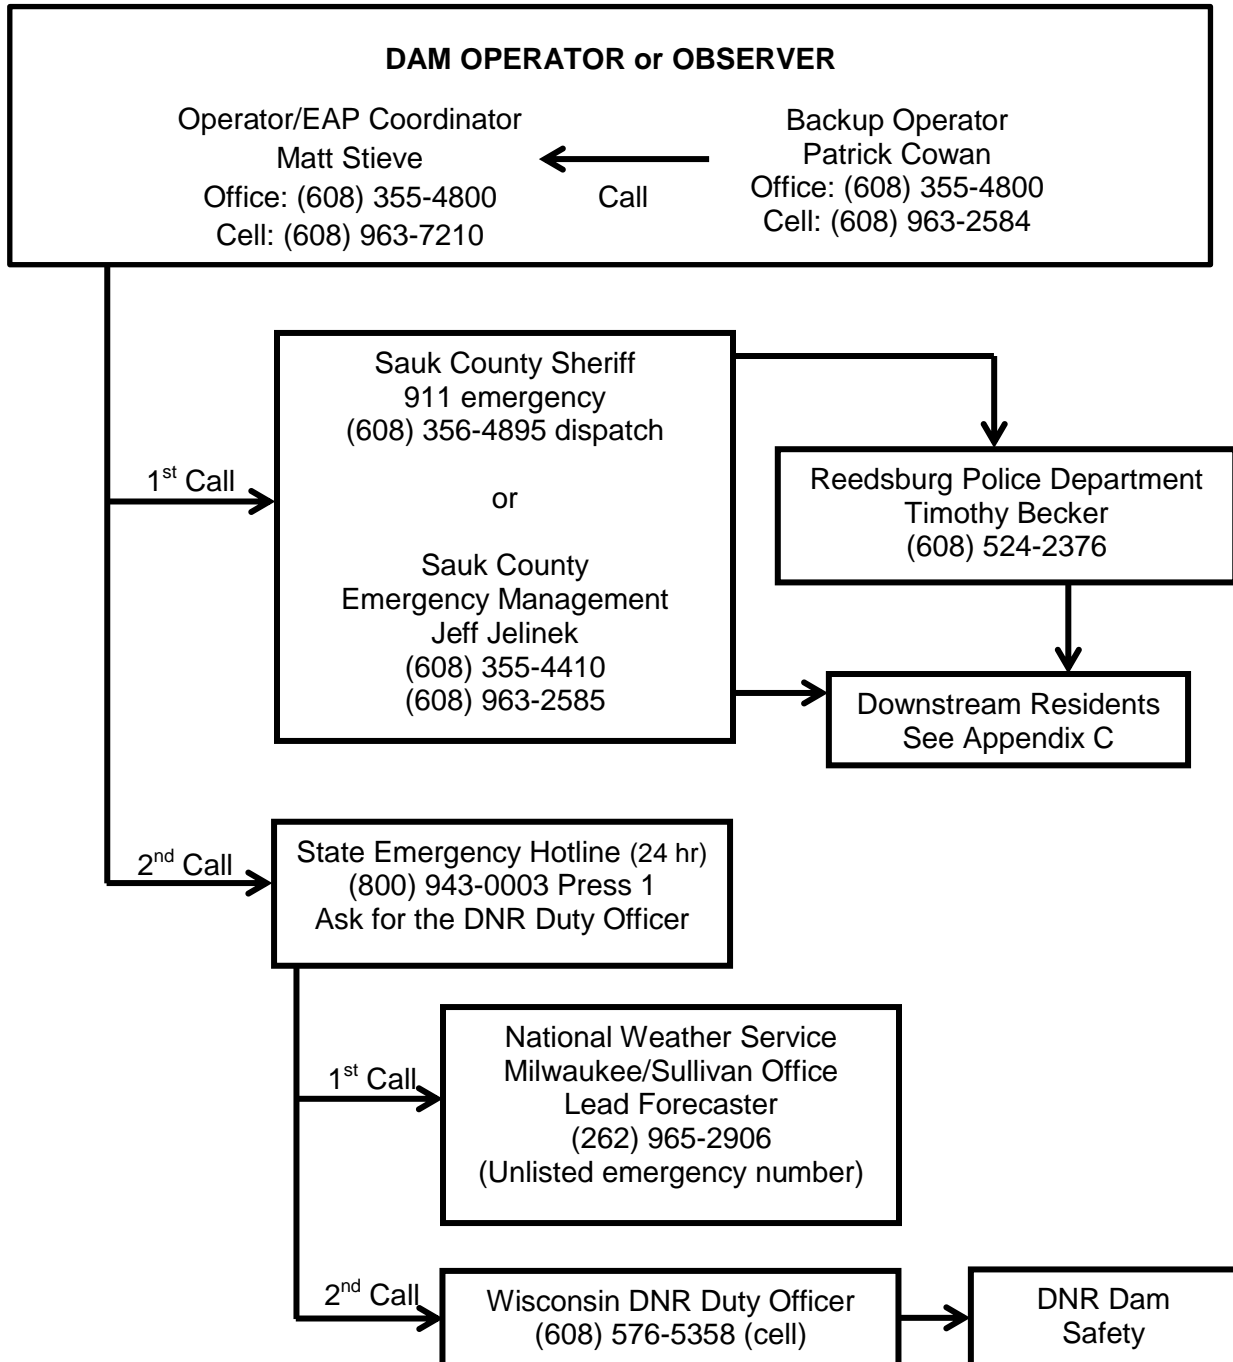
DAM OPERATOR or OBSERVER

Operator/EAP Coordinator
Matt Stieve
Office: (608) 355-4800
Cell: (608) 963-7210

Call

Backup Operator
Patrick Cowan
Office: (608) 355-4800
Cell: (608) 963-2584

1$^{st}$ Call

Sauk County Sheriff
911 emergency
(608) 356-4895 dispatch

or

Sauk County
Emergency Management
Jeff Jelinek
(608) 355-4410
(608) 963-2585

Reedsburg Police Department
Timothy Becker
(608) 524-2376

Downstream Residents
See Appendix C

2$^{nd}$ Call

State Emergency Hotline (24 hr)
(800) 943-0003 Press 1
Ask for the DNR Duty Officer

1$^{st}$ Call

National Weather Service
Milwaukee/Sullivan Office
Lead Forecaster
(262) 965-2906
(Unlisted emergency number)

2$^{nd}$ Call

Wisconsin DNR Duty Officer
(608) 576-5358 (cell)

DNR Dam
Safety